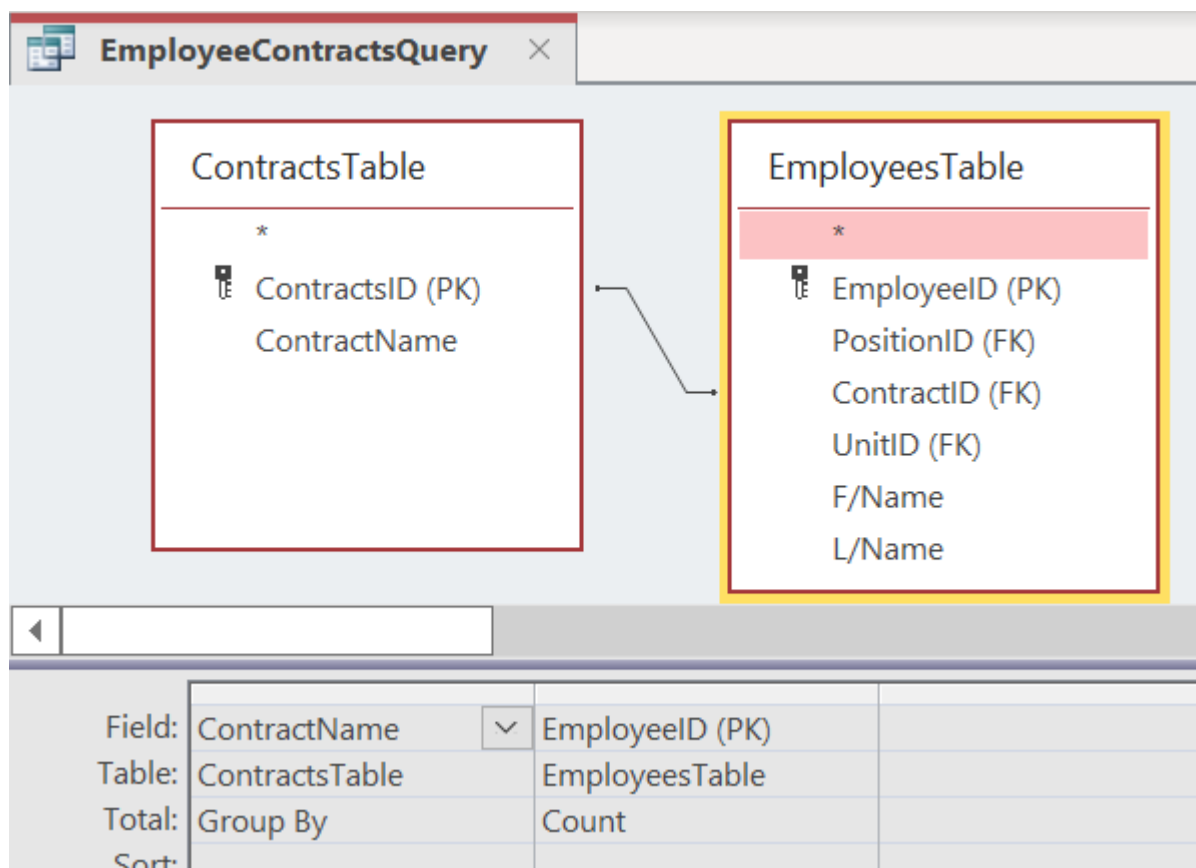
EmployeeContractsQuery ×

ContractsTable
*
ContractsID (PK)
ContractName

EmployeesTable
*
EmployeeID (PK)
PositionID (FK)
ContractID (FK)
UnitID (FK)
F/Name
L/Name

| | | |
|---|---|---|
| Field: | ContractName | EmployeeID (PK) |
| Table: | ContractsTable | EmployeesTable |
| Total: | Group By | Count |
| Sort: | | |